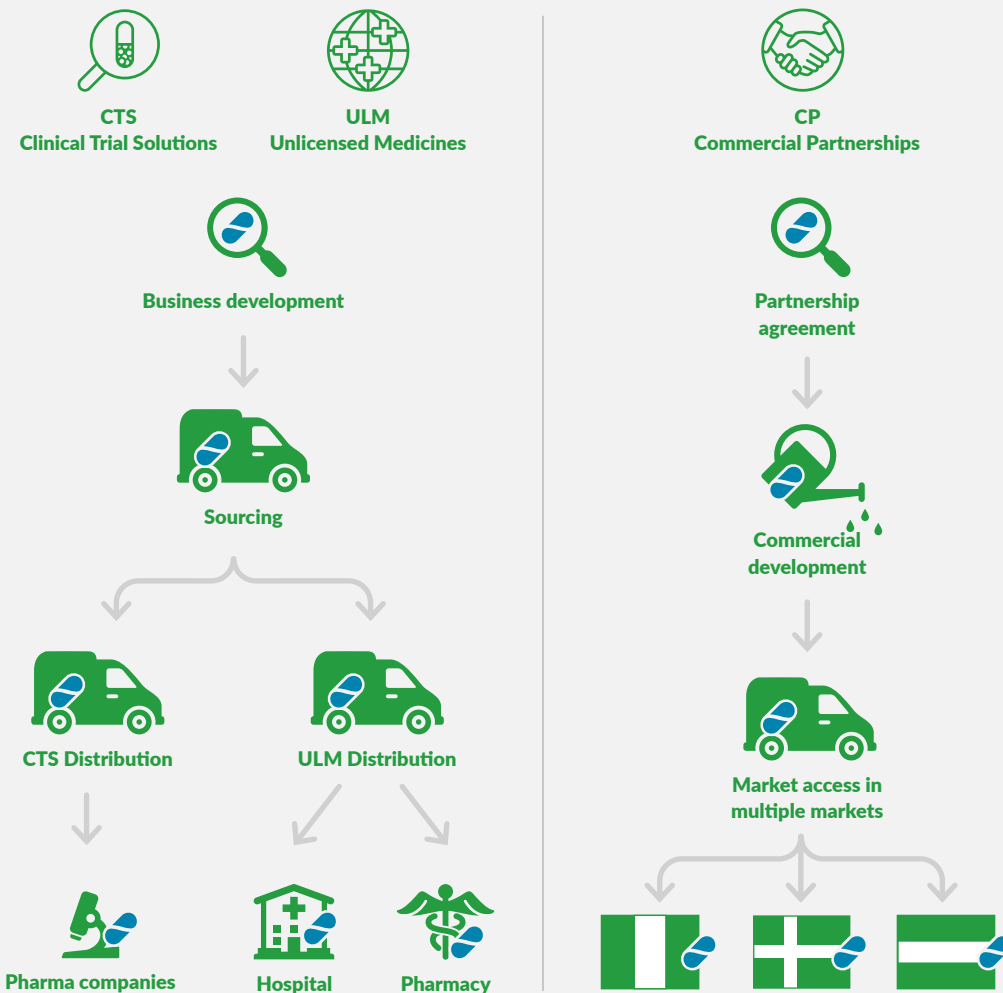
CTS
Clinical Trial Solutions

ULM
Unlicensed Medicines

Business development

Sourcing

CTS Distribution

ULM Distribution

Pharma companies

Hospital

Pharmacy

CP
Commercial Partnerships

Partnership agreement

Commercial development

Market access in multiple markets